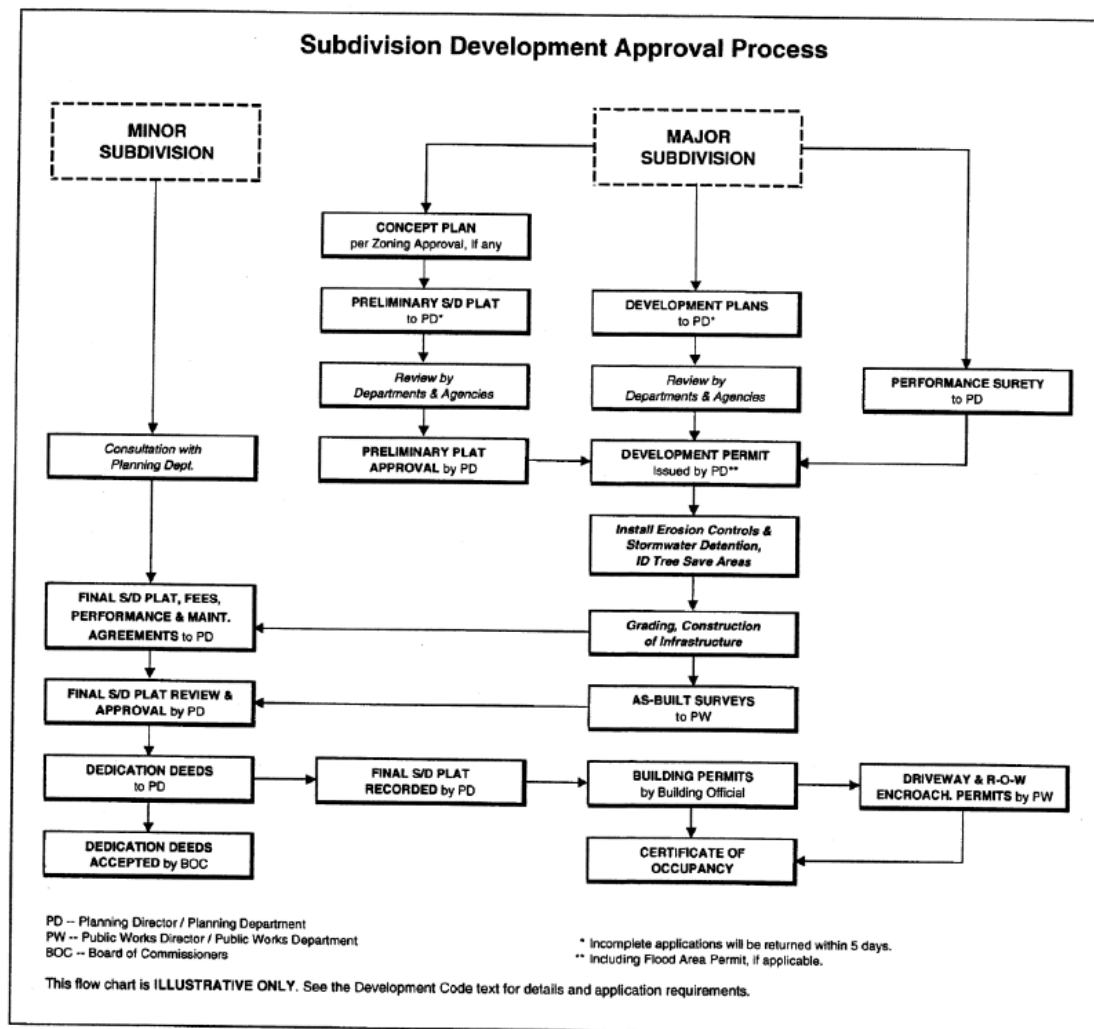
Subdivision Development Approval Process

MINOR SUBDIVISION

MAJOR SUBDIVISION

CONCEPT PLAN per Zoning Approval, if any

PRELIMINARY S/D PLAT to PD*

Review by Departments & Agencies

PRELIMINARY PLAT APPROVAL by PD

DEVELOPMENT PLANS to PD*

Review by Departments & Agencies

DEVELOPMENT PERMIT Issued by PD**

Install Erosion Controls & Stormwater Detention, ID Tree Save Areas

Grading, Construction of Infrastructure

AS-BUILT SURVEYS to PW

PERFORMANCE SURETY to PD

Consultation with Planning Dept.

FINAL S/D PLAT, FEES, PERFORMANCE & MAINT. AGREEMENTS to PD

FINAL S/D PLAT REVIEW & APPROVAL by PD

DEDICATION DEEDS to PD

DEDICATION DEEDS ACCEPTED by BOC

FINAL S/D PLAT RECORDED by PD

BUILDING PERMITS by Building Official

DRIVEWAY & R-O-W ENCROACH. PERMITS by PW

CERTIFICATE OF OCCUPANCY

PD -- Planning Director / Planning Department
PW -- Public Works Director / Public Works Department
BOC -- Board of Commissioners

* Incomplete applications will be returned within 5 days.
** Including Flood Area Permit, if applicable.

This flow chart is ILLUSTRATIVE ONLY. See the Development Code text for details and application requirements.